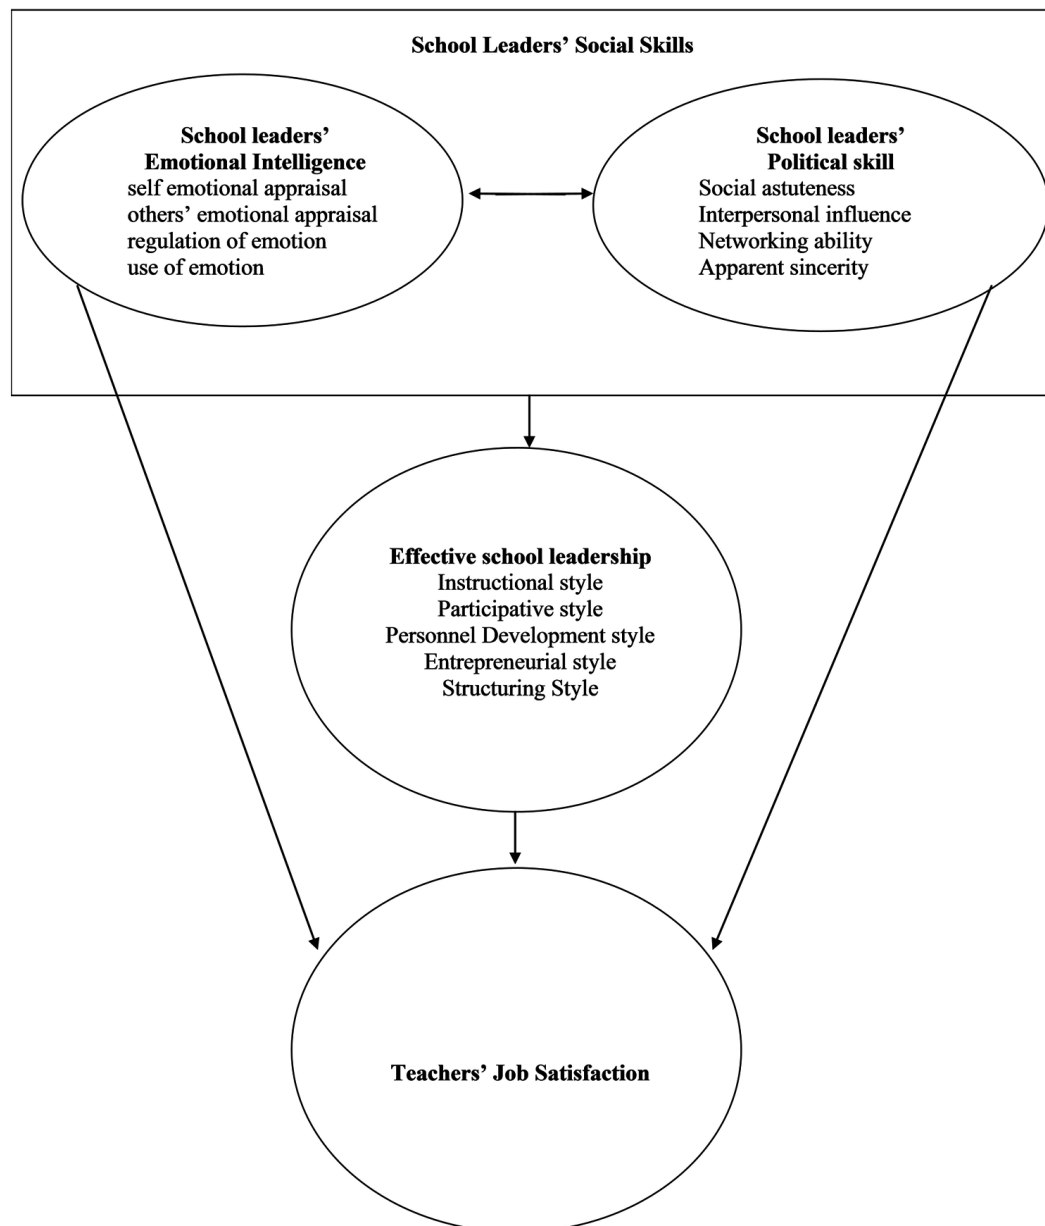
School Leaders' Social Skills

School leaders'
Emotional Intelligence
self emotional appraisal
others' emotional appraisal
regulation of emotion
use of emotion

School leaders'
Political skill
Social astuteness
Interpersonal influence
Networking ability
Apparent sincerity

Effective school leadership
Instructional style
Participative style
Personnel Development style
Entrepreneurial style
Structuring Style

Teachers' Job Satisfaction